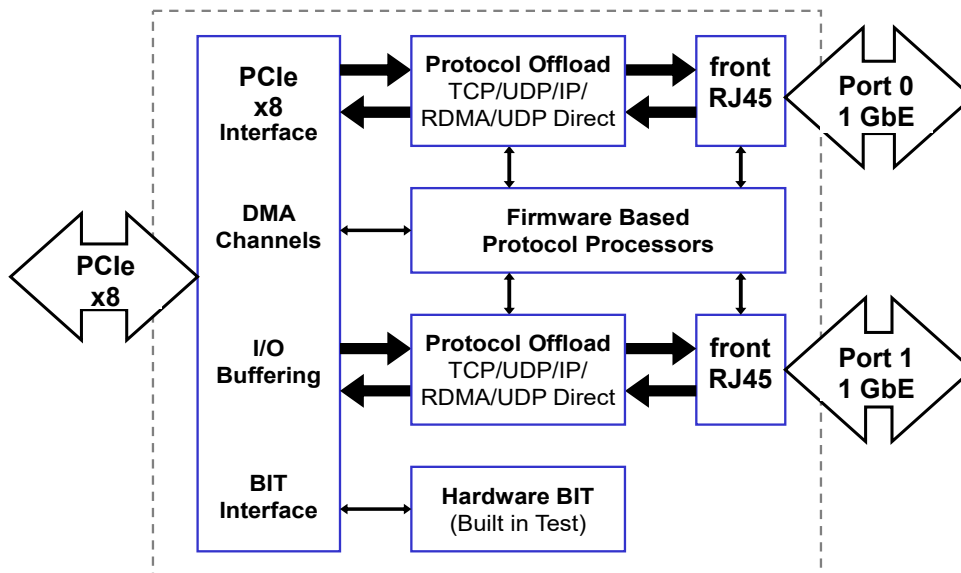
PCIe x8 Interface

DMA Channels

I/O Buffering

BIT Interface

Protocol Offload
TCP/UDP/IP/
RDMA/UDP Direct

front RJ45

Port 0
1 GbE

Firmware Based
Protocol Processors

PCIe
x8

Protocol Offload
TCP/UDP/IP/
RDMA/UDP Direct

front RJ45

Port 1
1 GbE

Hardware BIT
(Built in Test)